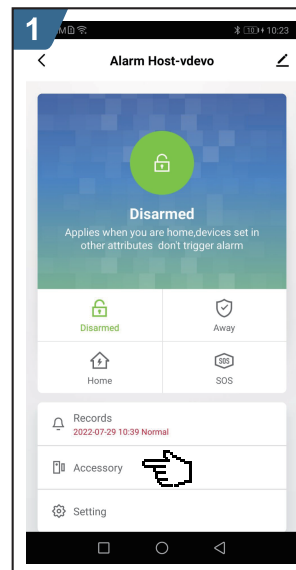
1

10:23

Alarm Host-vdevo

Disarmed

Applies when you are home,devices set in other attributes don't trigger alarm

Disarmed

Away

Home

SOS

SOS

Records

2022-07-29 10:39 Normal

Accessory

Setting